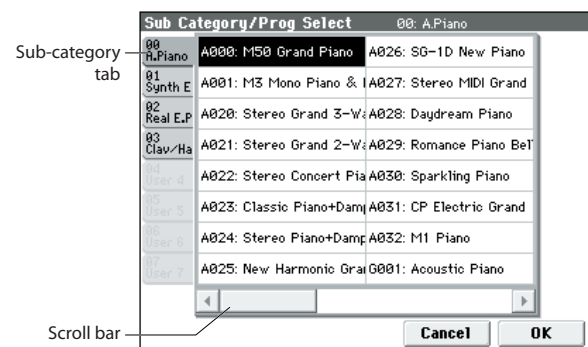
Sub Category/Prog Select 00: A.Piano

Sub-category tab

00 A.Piano
01 Synth E
02 Real E.P
03 Clav/Ha
04 User 4
05 User 5
06 User 6
07 User 7

| | |
|---|---|
| A000: M50 Grand Piano | A026: SG-1D New Piano |
| A001: M3 Mono Piano & I | A027: Stereo MIDI Grand |
| A020: Stereo Grand 3-Wa | A028: Daydream Piano |
| A021: Stereo Grand 2-Wa | A029: Romance Piano BeT |
| A022: Stereo Concert Pia | A030: Sparkling Piano |
| A023: Classic Piano+Damp | A031: CP Electric Grand |
| A024: Stereo Piano+Damp | A032: M1 Piano |
| A025: New Harmonic Gra | G001: Acoustic Piano |

Scroll bar

Cancel OK